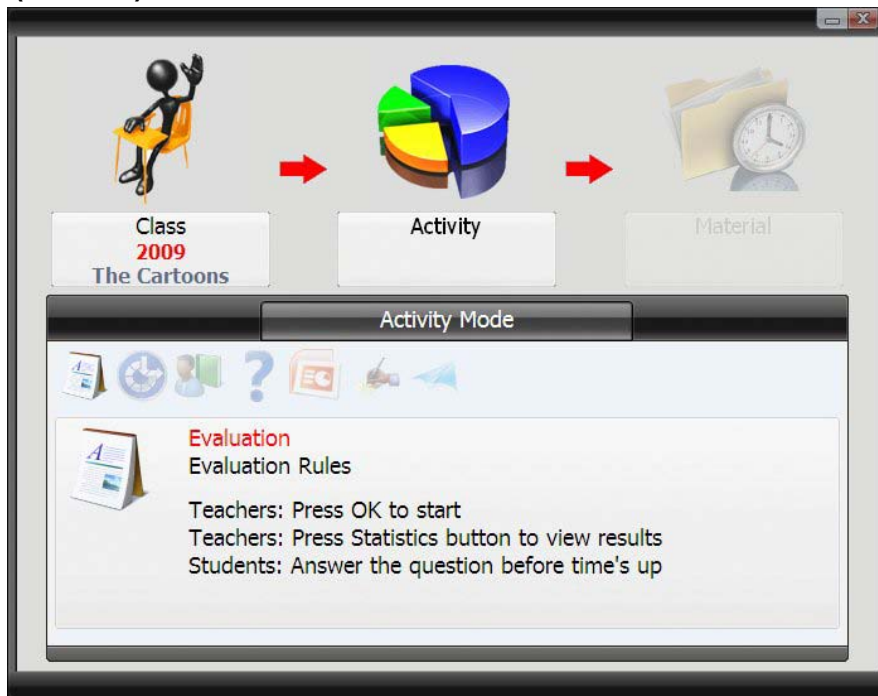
Class
2009
The Cartoons

Activity

Material

Activity Mode

Evaluation
Evaluation Rules

Teachers: Press OK to start
Teachers: Press Statistics button to view results
Students: Answer the question before time's up